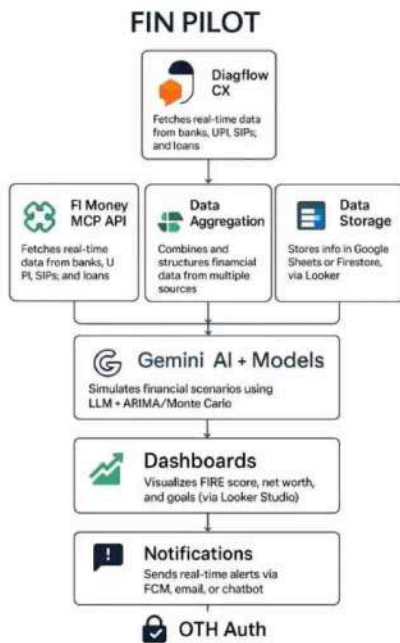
FIN PILOT

Diagflow CX

Fetches real-time data from banks, UPI, SIPs; and loans

FI Money MCP API

Fetches real-time data from banks, U PI, SIPs; and loans

Data Aggregation

Combines and structures financial data from multiple sources

Data Storage

Stores info in Google Sheets or Firestore, via Looker

Gemini AI + Models

Simulates financial scenarios using LLM + ARIMA/Monte Carlo

Dashboards

Visualizes FIRE score, net worth, and goals (via Looker Studio)

Notifications

Sends real-time alerts via FCM, email, or chatbot

OTH Auth